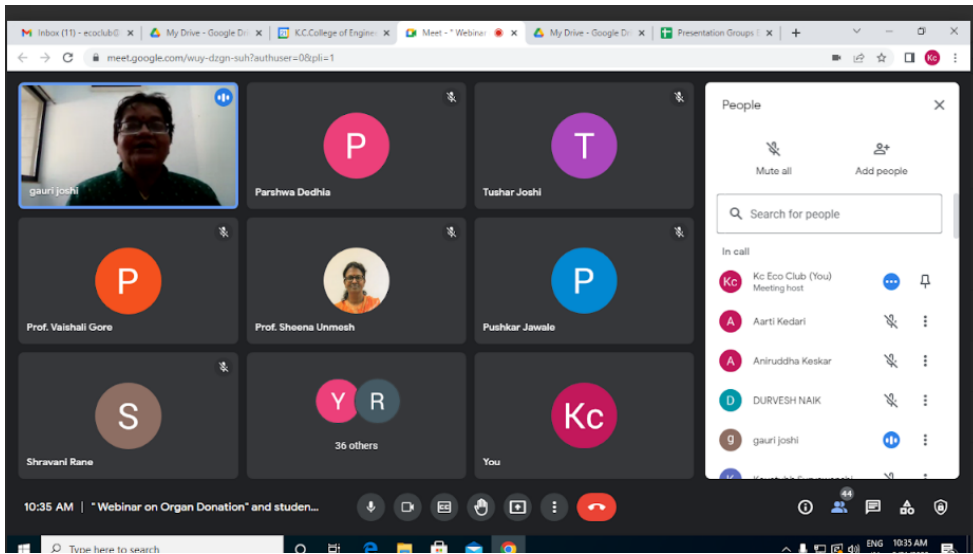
Inbox (11) - ecoclub@ ×
My Drive - Google Dri ×
K.C.College of Engine ×
Meet - " Webinar ×
My Drive - Google Dri ×
Presentation Groups ×
+

meet.google.com/wuy-dzgn-suh?authuser=0&pli=1

gauri joshi

P
Parshwa Dedhia

T
Tushar Joshi

P
Prof. Vaishali Gore

Prof. Sheena Unmesh

P
Pushkar Jawale

S
Shravani Rane

Y R
36 others

Kc
You

People

Mute all

Add people

Search for people

In call

Kc Eco Club (You)
Meeting host

Aarti Kedari

Aniruddha Keskar

DURVESH NAIK

gauri joshi

10:35 AM | " Webinar on Organ Donation" and studen...

44

Type here to search

ENG

10:35 AM